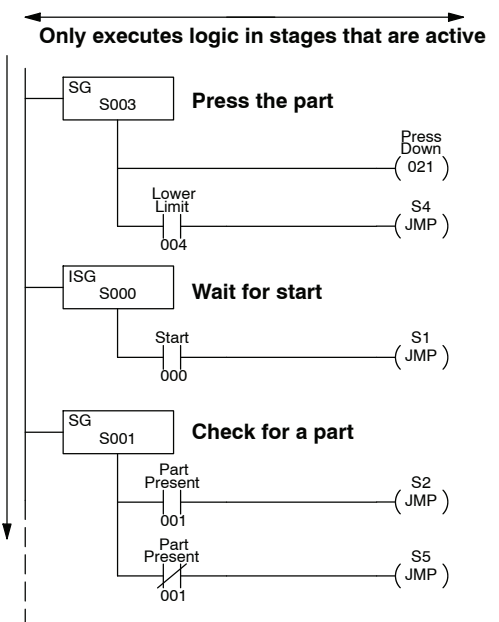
Only executes logic in stages that are active

SG
S003

Press the part

Press
Down
( 021 )

Lower
Limit
004

S4
( JMP )

ISG
S000

Wait for start

Start
000

S1
( JMP )

SG
S001

Check for a part

Part
Present
001

S2
( JMP )

Part
Present
001

S5
( JMP )